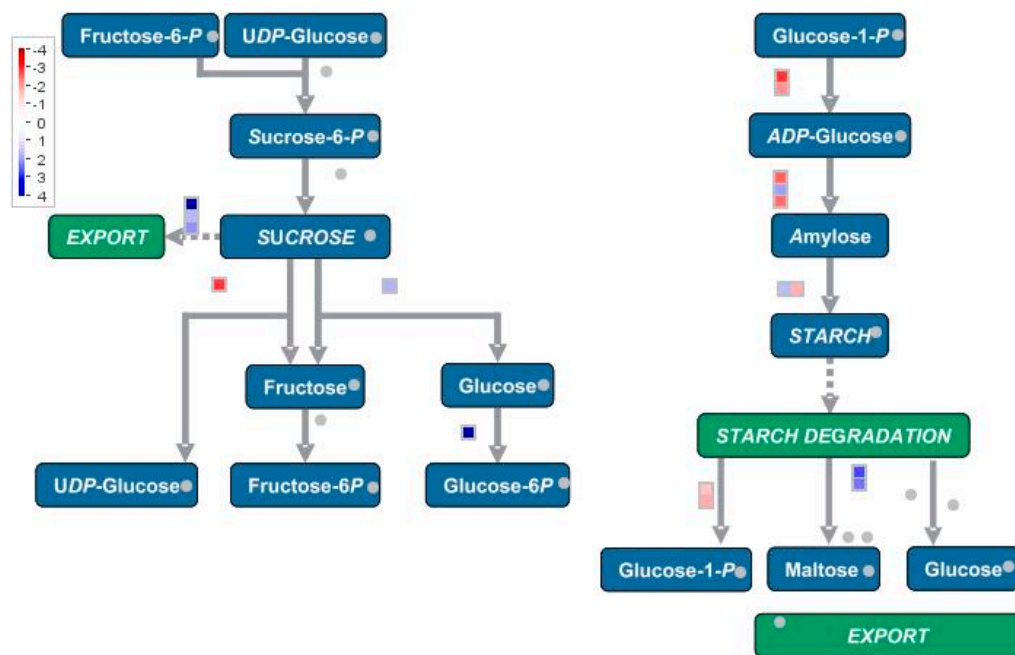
-4
-3
-2
-1
0
1
2
3
4

Fructose-6-P
UDP-Glucose
Sucrose-6-P
EXPORT
SUCROSE
Fructose
Glucose
UDP-Glucose
Fructose-6P
Glucose-6P

Glucose-1-P
ADP-Glucose
Amylose
STARCH
STARCH DEGRADATION
Glucose-1-P
Maltose
Glucose
EXPORT